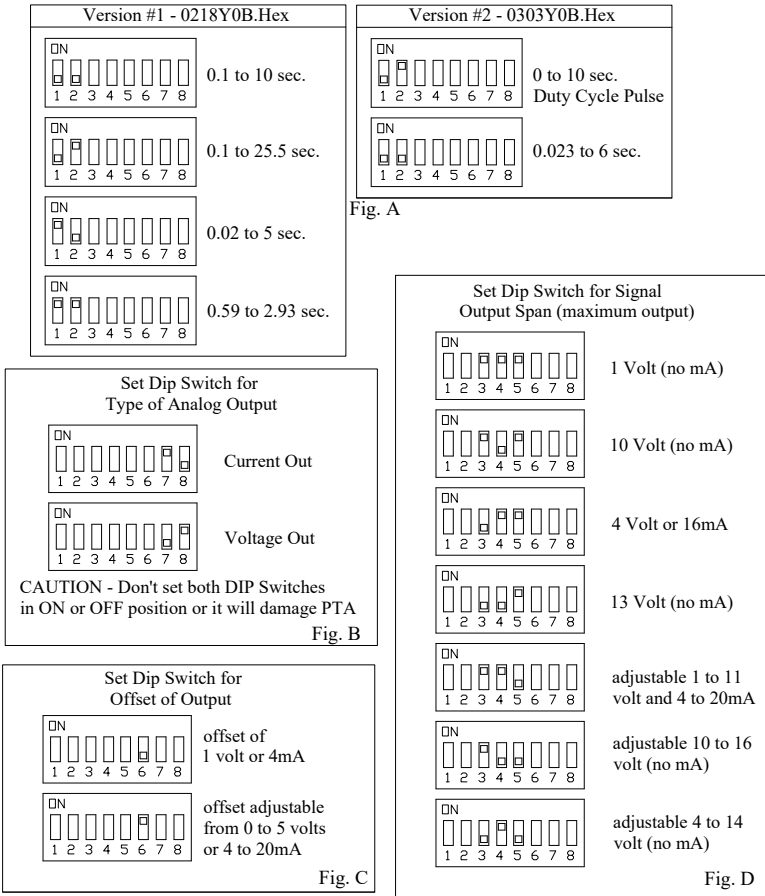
Version #1 - 0218Y0B.Hex

ON
1 2 3 4 5 6 7 8
0.1 to 10 sec.

ON
1 2 3 4 5 6 7 8
0.1 to 25.5 sec.

ON
1 2 3 4 5 6 7 8
0.02 to 5 sec.

ON
1 2 3 4 5 6 7 8
0.59 to 2.93 sec.

Version #2 - 0303Y0B.Hex

ON
1 2 3 4 5 6 7 8
0 to 10 sec.
Duty Cycle Pulse

ON
1 2 3 4 5 6 7 8
0.023 to 6 sec.

Fig. A

Set Dip Switch for
Type of Analog Output

ON
1 2 3 4 5 6 7 8
Current Out

ON
1 2 3 4 5 6 7 8
Voltage Out

CAUTION - Don't set both DIP Switches in ON or OFF position or it will damage PTA

Fig. B

Set Dip Switch for
Offset of Output

ON
1 2 3 4 5 6 7 8
offset of
1 volt or 4mA

ON
1 2 3 4 5 6 7 8
offset adjustable from 0 to 5 volts or 4 to 20mA

Fig. C

Set Dip Switch for Signal
Output Span (maximum output)

ON
1 2 3 4 5 6 7 8
1 Volt (no mA)

ON
1 2 3 4 5 6 7 8
10 Volt (no mA)

ON
1 2 3 4 5 6 7 8
4 Volt or 16mA

ON
1 2 3 4 5 6 7 8
13 Volt (no mA)

ON
1 2 3 4 5 6 7 8
adjustable 1 to 11 volt and 4 to 20mA

ON
1 2 3 4 5 6 7 8
adjustable 10 to 16 volt (no mA)

ON
1 2 3 4 5 6 7 8
adjustable 4 to 14 volt (no mA)

Fig. D